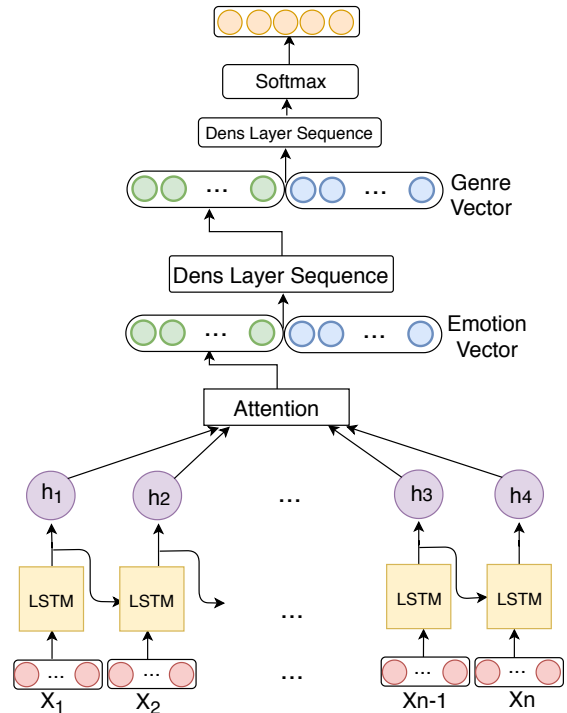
Softmax

Dens Layer Sequence

...

...

Genre Vector

Dens Layer Sequence

...

...

Emotion Vector

Attention

$h_1$

h2

...

h3

h4

LSTM

LSTM

...

LSTM

LSTM

...

...

...

...

...

$X_1$

$X_2$

Xn-1

Xn